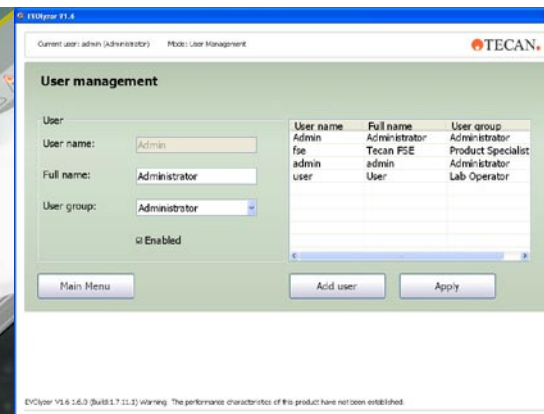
EVOlyzer V1.6

Current user: admin (Administrator) Mode: User Management

TECAN.

User management

User

User name: Admin

Full name: Administrator

User group: Administrator

☑ Enabled

| User name | Full name | User group |
|---|---|---|
| Admin | Administrator | Administrator |
| fse | Tecan FSE | Product Specialist |
| admin | admin | Administrator |
| user | User | Lab Operator |

Main Menu

Add user

Apply

EVOlyzer V1.6 1.6.0 (Build 1.7 11.3) Warning: The performance characteristics of this product have not been established.